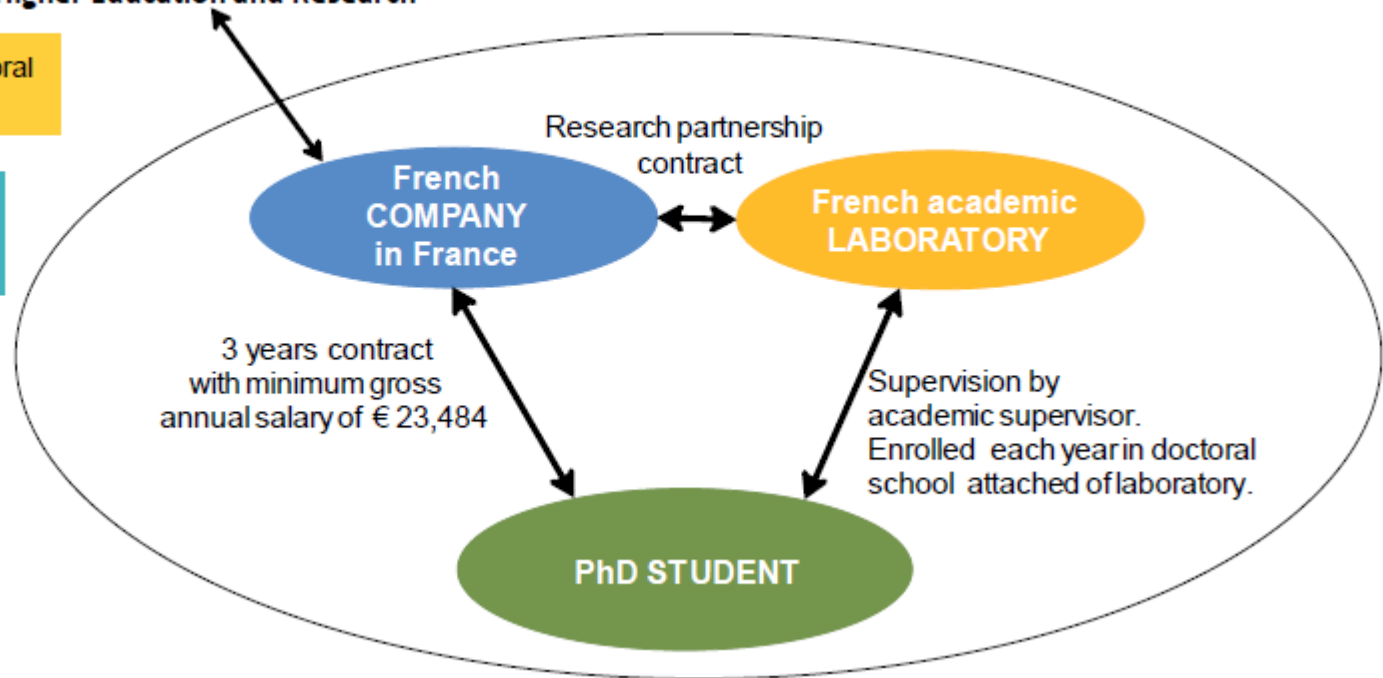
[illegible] Higher Education and Research

oral

Research partnership contract

French COMPANY in France

French academic LABORATORY

3 years contract with minimum gross annual salary of € 23,484

Supervision by academic supervisor. Enrolled each year in doctoral school attached of laboratory.

PhD STUDENT